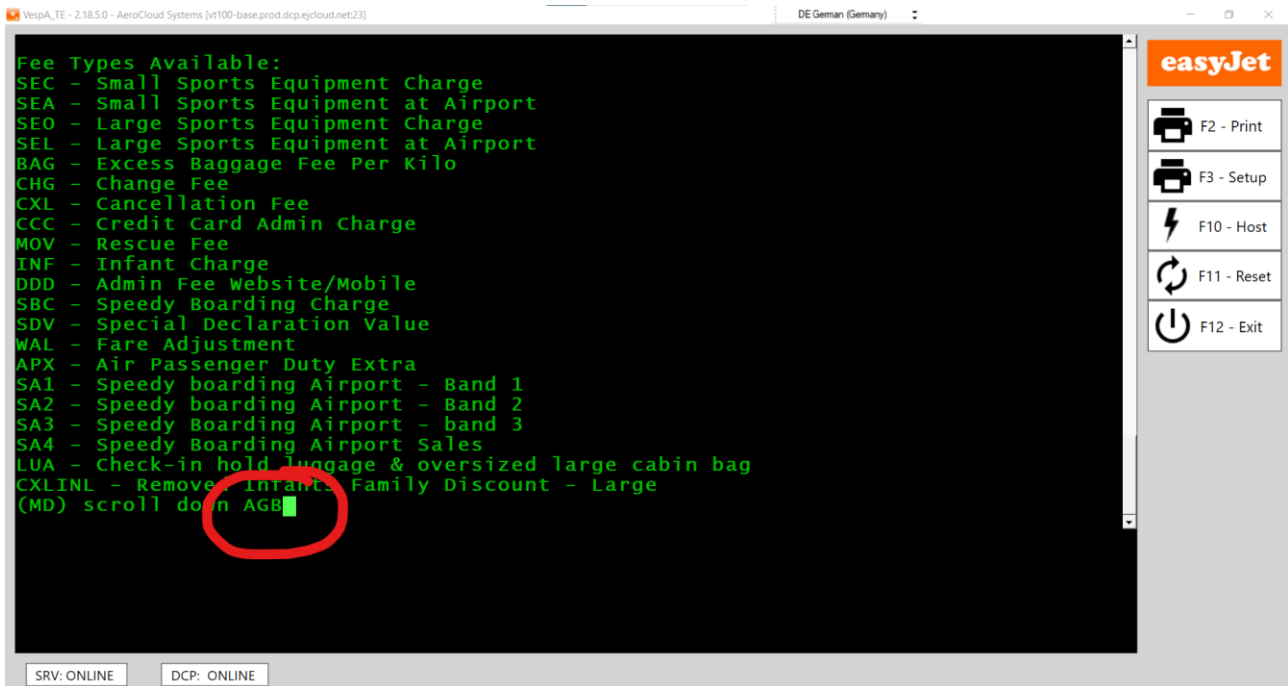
VespA_TE - 2.18.5.0 - AeroCloud Systems [vt100-base.prod.dcp.ejcloud.net:23]

DE German (Germany)

Fee Types Available:
SEC - Small Sports Equipment Charge
SEA - Small Sports Equipment at Airport
SEO - Large Sports Equipment Charge
SEL - Large Sports Equipment at Airport
BAG - Excess Baggage Fee Per Kilo
CHG - Change Fee
CXL - Cancellation Fee
CCC - Credit Card Admin Charge
MOV - Rescue Fee
INF - Infant Charge
DDD - Admin Fee Website/Mobile
SBC - Speedy Boarding Charge
SDV - Special Declaration Value
WAL - Fare Adjustment
APX - Air Passenger Duty Extra
SA1 - Speedy boarding Airport - Band 1
SA2 - Speedy boarding Airport - Band 2
SA3 - Speedy Boarding Airport - band 3
SA4 - Speedy Boarding Airport Sales
LUA - Check-in hold luggage & oversized large cabin bag
CXLINL - Remove Infants Family Discount - Large
(MD) scroll down AGB

easyJet

F2 - Print

F3 - Setup

F10 - Host

F11 - Reset

F12 - Exit

SRV: ONLINE

DCP: ONLINE